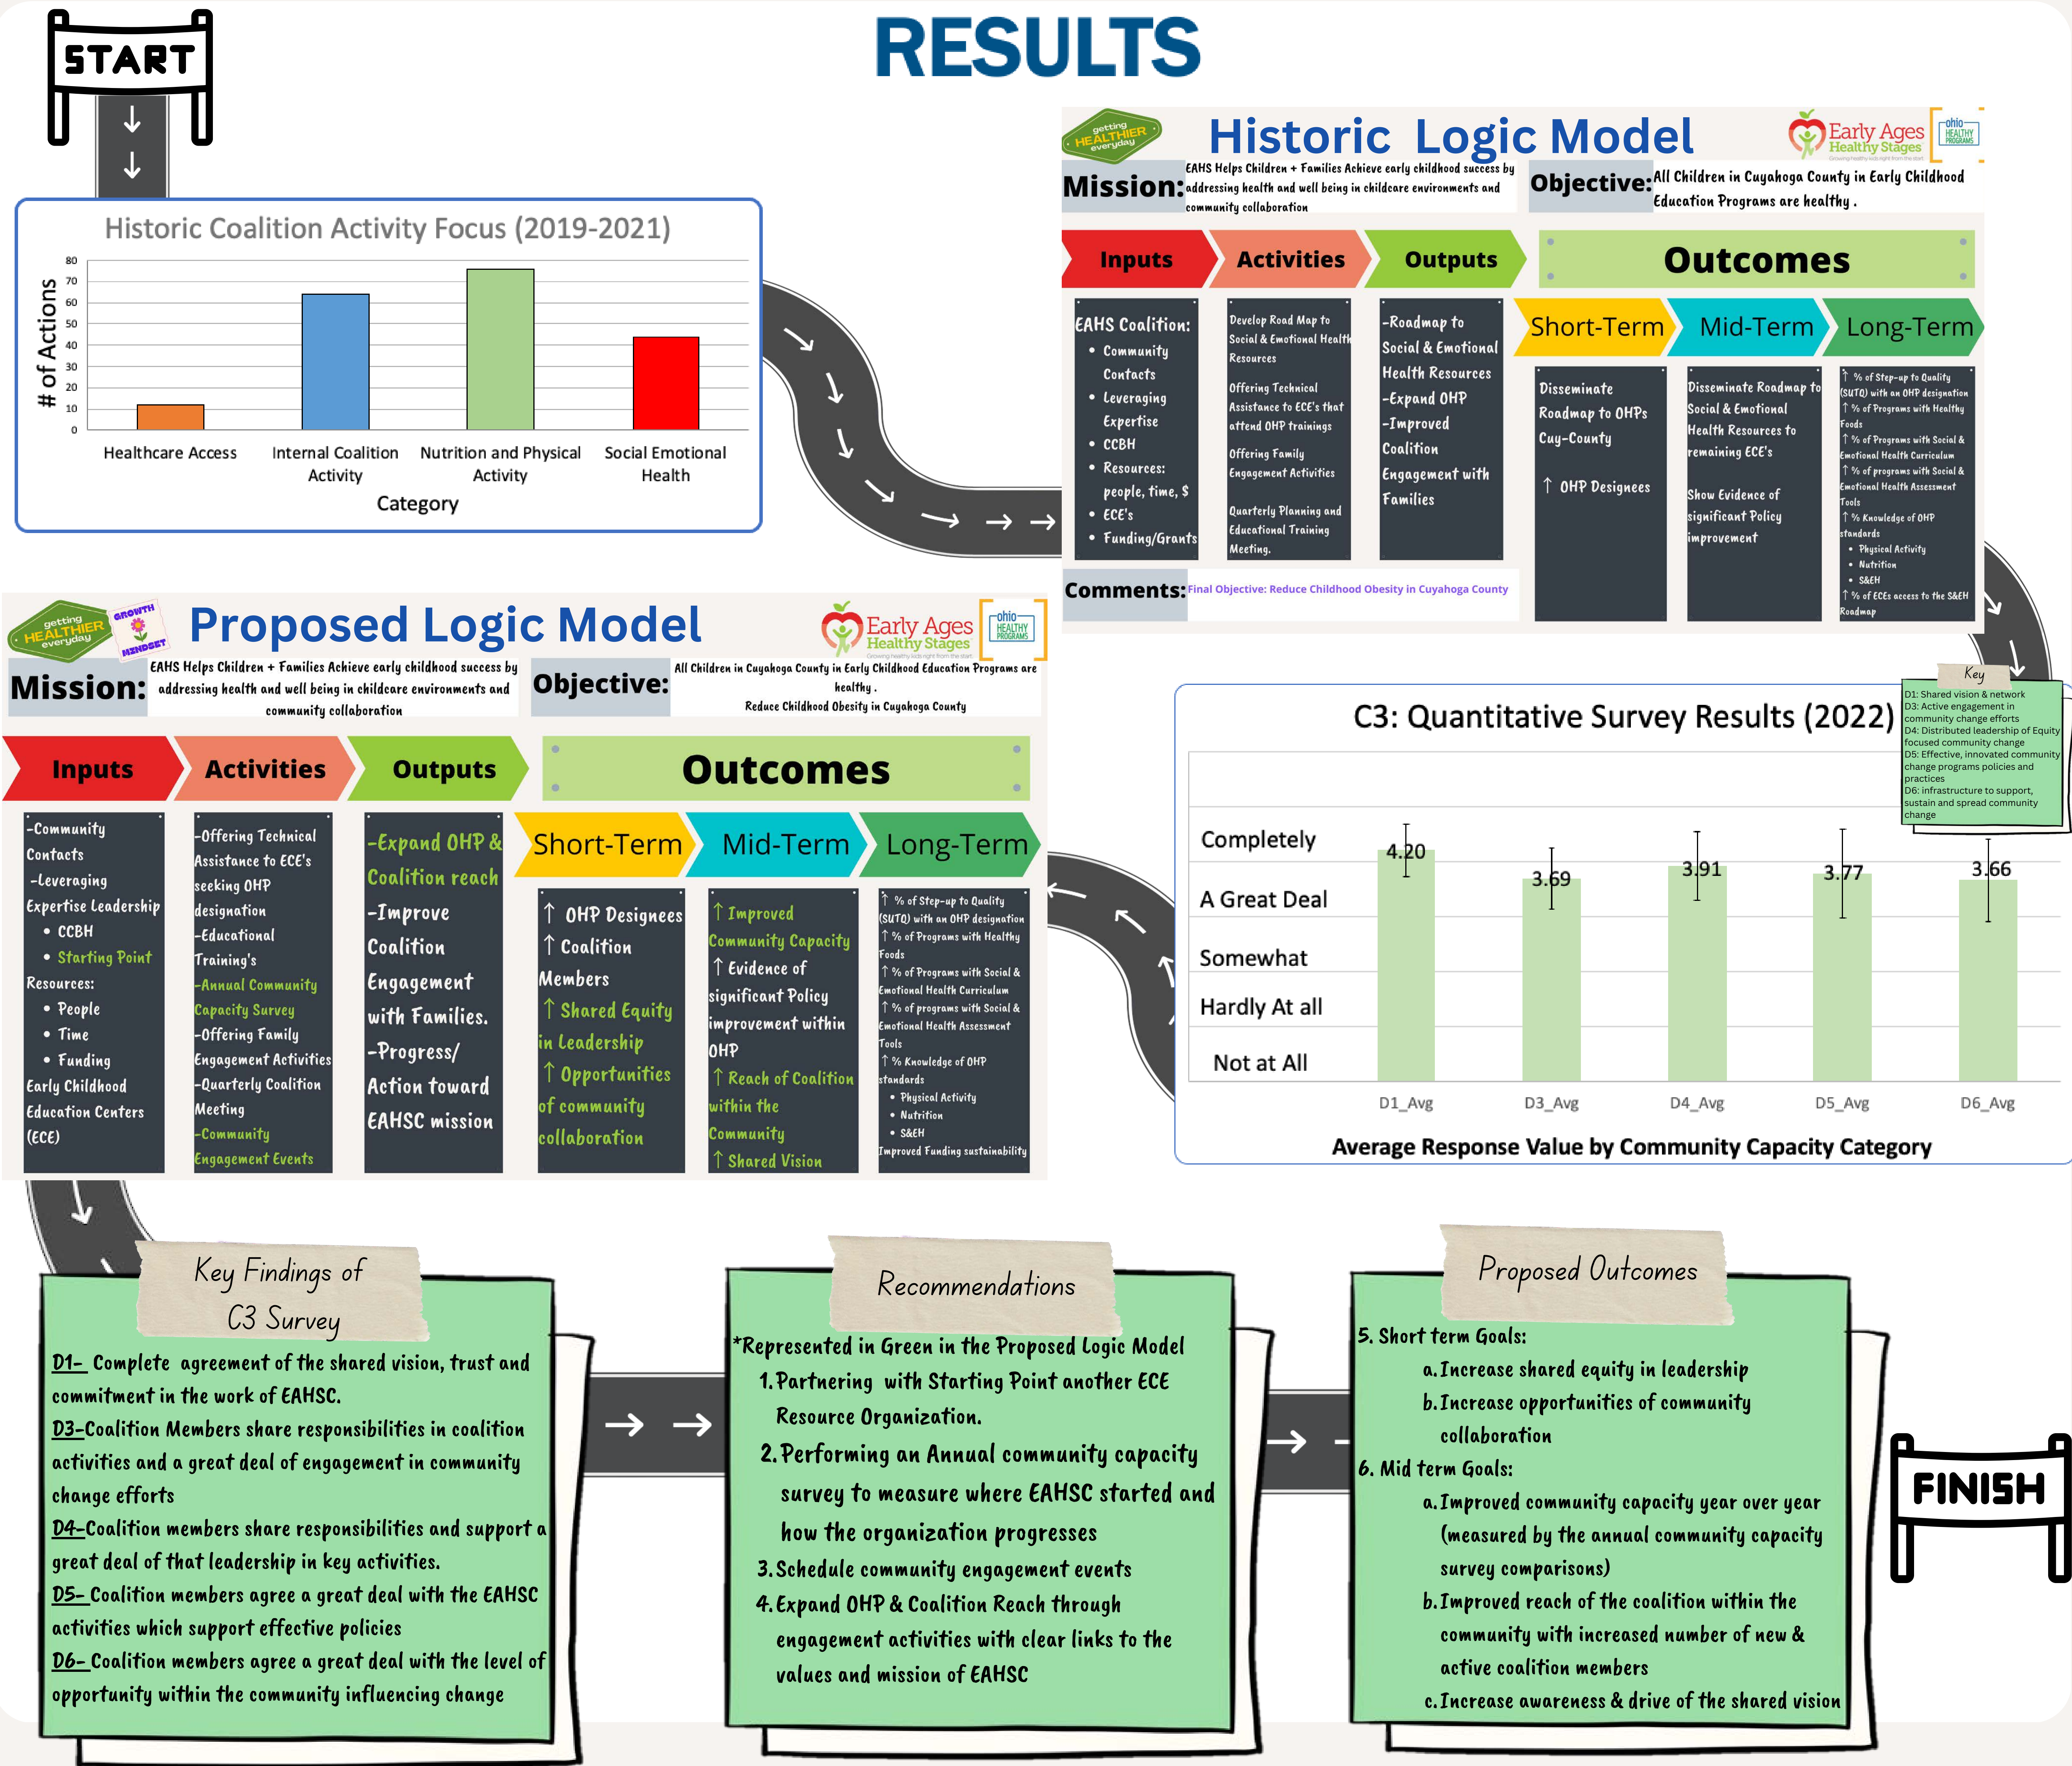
START

RESULTS

Historic Coalition Activity Focus (2019-2021)

# of Actions

80
70
60
50
40
30
20
10
0

Healthcare Access
Internal Coalition Activity
Nutrition and Physical Activity
Social Emotional Health

Category

getting HEALTHIER everyday

Historic Logic Model

Early Ages Healthy Stages

ohio HEALTHY PROGRAMS

Mission: EAHS Helps Children + Families Achieve early childhood success by addressing health and well being in childcare environments and community collaboration

Objective: All Children in Cuyahoga County in Early Childhood Education Programs are healthy.

Inputs
Activities
Outputs
Outcomes
Short-Term
Mid-Term
Long-Term

EAHS Coalition:
• Community Contacts
• Leveraging Expertise
• CCBH
• Resources: people, time, $
• ECE's
• Funding/Grants

Develop Road Map to Social & Emotional Health Resources
Offering Technical Assistance to ECE's that attend OHP trainings
Offering Family Engagement Activities
Quarterly Planning and Educational Training Meeting.

-Roadmap to Social & Emotional Health Resources
-Expand OHP
-Improved Coalition Engagement with Families

Disseminate Roadmap to OHPs Cuy-County
↑ OHP Designees

Disseminate Roadmap to Social & Emotional Health Resources to remaining ECE's
Show Evidence of significant Policy improvement

↑ % of Step-up to Quality (SUTQ) with an OHP designation
↑ % of Programs with Healthy Foods
↑ % of Programs with Social & Emotional Health Curriculum
↑ % of programs with Social & Emotional Health Assessment Tools
↑ % Knowledge of OHP standards
• Physical Activity
• Nutrition
• S&EH
↑ % of ECEs access to the S&EH Roadmap

Comments: Final Objective: Reduce Childhood Obesity in Cuyahoga County

getting HEALTHIER everyday
GROWTH MINDSET

Proposed Logic Model

Early Ages Healthy Stages

ohio HEALTHY PROGRAMS

Mission: EAHS Helps Children + Families Achieve early childhood success by addressing health and well being in childcare environments and community collaboration

Objective: All Children in Cuyahoga County in Early Childhood Education Programs are healthy. Reduce Childhood Obesity in Cuyahoga County

Inputs
Activities
Outputs
Outcomes
Short-Term
Mid-Term
Long-Term

-Community Contacts
-Leveraging Expertise Leadership
• CCBH
• Starting Point
Resources:
• People
• Time
• Funding
Early Childhood Education Centers (ECE)

-Offering Technical Assistance to ECE's seeking OHP designation
-Educational Training's
-Annual Community Capacity Survey
-Offering Family Engagement Activities
-Quarterly Coalition Meeting
-Community Engagement Events

-Expand OHP & Coalition reach
-Improve Coalition Engagement with Families.
-Progress/ Action toward EAHSC mission

↑ OHP Designees
↑ Coalition Members
↑ Shared Equity in Leadership
↑ Opportunities of community collaboration

↑ Improved Community Capacity
↑ Evidence of significant Policy improvement within OHP
↑ Reach of Coalition within the Community
↑ Shared Vision

↑ % of Step-up to Quality (SUTQ) with an OHP designation
↑ % of Programs with Healthy Foods
↑ % of Programs with Social & Emotional Health Curriculum
↑ % of programs with Social & Emotional Health Assessment Tools
↑ % Knowledge of OHP standards
• Physical Activity
• Nutrition
• S&EH
Improved Funding sustainability

C3: Quantitative Survey Results (2022)

Key
D1: Shared vision & network
D3: Active engagement in community change efforts
D4: Distributed leadership of Equity focused community change
D5: Effective, innovated community change programs policies and practices
D6: infrastructure to support, sustain and spread community change

Completely
A Great Deal
Somewhat
Hardly At all
Not at All

4.20
3.69
3.91
3.77
3.66

D1_Avg
D3_Avg
D4_Avg
D5_Avg
D6_Avg

Average Response Value by Community Capacity Category

Key Findings of C3 Survey

D1- Complete agreement of the shared vision, trust and commitment in the work of EAHSC.
D3-Coalition Members share responsibilities in coalition activities and a great deal of engagement in community change efforts
D4-Coalition members share responsibilities and support a great deal of that leadership in key activities.
D5-Coalition members agree a great deal with the EAHSC activities which support effective policies
D6-Coalition members agree a great deal with the level of opportunity within the community influencing change

Recommendations

*Represented in Green in the Proposed Logic Model
1. Partnering with Starting Point another ECE Resource Organization.
2. Performing an Annual community capacity survey to measure where EAHSC started and how the organization progresses
3. Schedule community engagement events
4. Expand OHP & Coalition Reach through engagement activities with clear links to the values and mission of EAHSC

Proposed Outcomes

5. Short term Goals:
a. Increase shared equity in leadership
b. Increase opportunities of community collaboration
6. Mid term Goals:
a. Improved community capacity year over year (measured by the annual community capacity survey comparisons)
b. Improved reach of the coalition within the community with increased number of new & active coalition members
c. Increase awareness & drive of the shared vision

FINISH